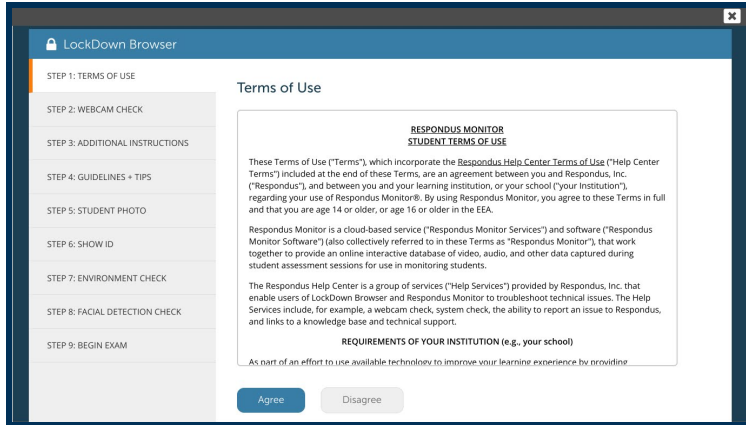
LockDown Browser

STEP 1: TERMS OF USE

STEP 2: WEBCAM CHECK

STEP 3: ADDITIONAL INSTRUCTIONS

STEP 4: GUIDELINES + TIPS

STEP 5: STUDENT PHOTO

STEP 6: SHOW ID

STEP 7: ENVIRONMENT CHECK

STEP 8: FACIAL DETECTION CHECK

STEP 9: BEGIN EXAM

Terms of Use

RESPONDUS MONITOR
STUDENT TERMS OF USE

These Terms of Use ("Terms"), which incorporate the Respondus Help Center Terms of Use ("Help Center Terms") included at the end of these Terms, are an agreement between you and Respondus, Inc. ("Respondus"), and between you and your learning institution, or your school ("your Institution"), regarding your use of Respondus Monitor®. By using Respondus Monitor, you agree to these Terms in full and that you are age 14 or older, or age 16 or older in the EEA.

Respondus Monitor is a cloud-based service ("Respondus Monitor Services") and software ("Respondus Monitor Software") (also collectively referred to in these Terms as "Respondus Monitor"), that work together to provide an online interactive database of video, audio, and other data captured during student assessment sessions for use in monitoring students.

The Respondus Help Center is a group of services ("Help Services") provided by Respondus, Inc. that enable users of LockDown Browser and Respondus Monitor to troubleshoot technical issues. The Help Services include, for example, a webcam check, system check, the ability to report an issue to Respondus, and links to a knowledge base and technical support.

REQUIREMENTS OF YOUR INSTITUTION (e.g., your school)

As part of an effort to use available technology to improve your learning experience by providing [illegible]

Agree

Disagree